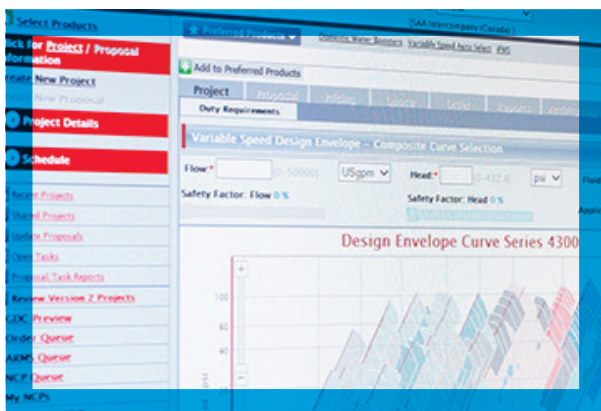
Select Products

ck for Project / Proposal formation

reate New Project

Create New Proposal

Project Details

Schedule

Recent Projects

Shared Projects

Update Proposals

Open Tasks

Proposal Task Reports

Review Version 2 Projects

CDC Preview

Order Queue

ARMS Queue

NCP Queue

My NCPs

Preferred Products

Domestic Water Boosters

Variable Speed Auto Select

IPS

ISAA Intercompany (Canada)

Add to Preferred Products

Project

Proposal

Duty Requirements

Variable Speed Design Envelope - Composite Curve Selection

Flow*

(0 - 10000)

USgpm

Head*

psi

Safety Factor: Flow 0 %

Safety Factor: Head 0 %

Design Envelope Curve Series 4300

100

80

60

40